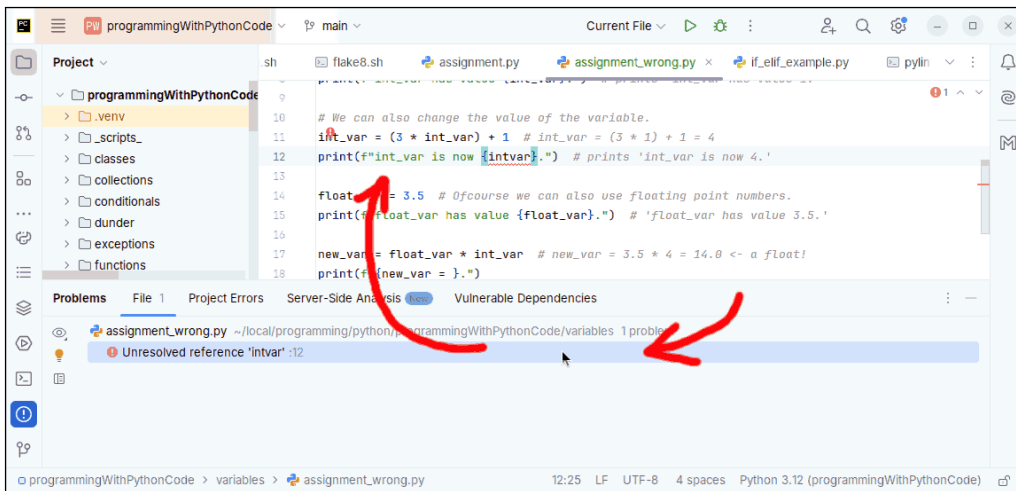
PW programmingWithPythonCode main Current File

Project

programmingWithPythonCode
.venv
_scripts_
classes
collections
conditionals
dunder
exceptions
functions

.sh flake8.sh assignment.py assignment_wrong.py if_elif_example.py pylin

9
10 # We can also change the value of the variable.
11 int_var = (3 * int_var) + 1 # int_var = (3 * 1) + 1 = 4
12 print(f"int_var is now {intvar}.") # prints 'int_var is now 4.'
13
14 float_var = 3.5 # Ofcourse we can also use floating point numbers.
15 print(f"float_var has value {float_var}.") # 'float_var has value 3.5.'
16
17 new_var = float_var * int_var # new_var = 3.5 * 4 = 14.0 <- a float!
18 print(f"{new_var = }.")

1

Problems File 1 Project Errors Server-Side Analysis New Vulnerable Dependencies

assignment_wrong.py ~/local/programming/python/programmingWithPythonCode/variables 1 problem
Unresolved reference 'intvar' :12

programmingWithPythonCode > variables > assignment_wrong.py 12:25 LF UTF-8 4 spaces Python 3.12 (programmingWithPythonCode)